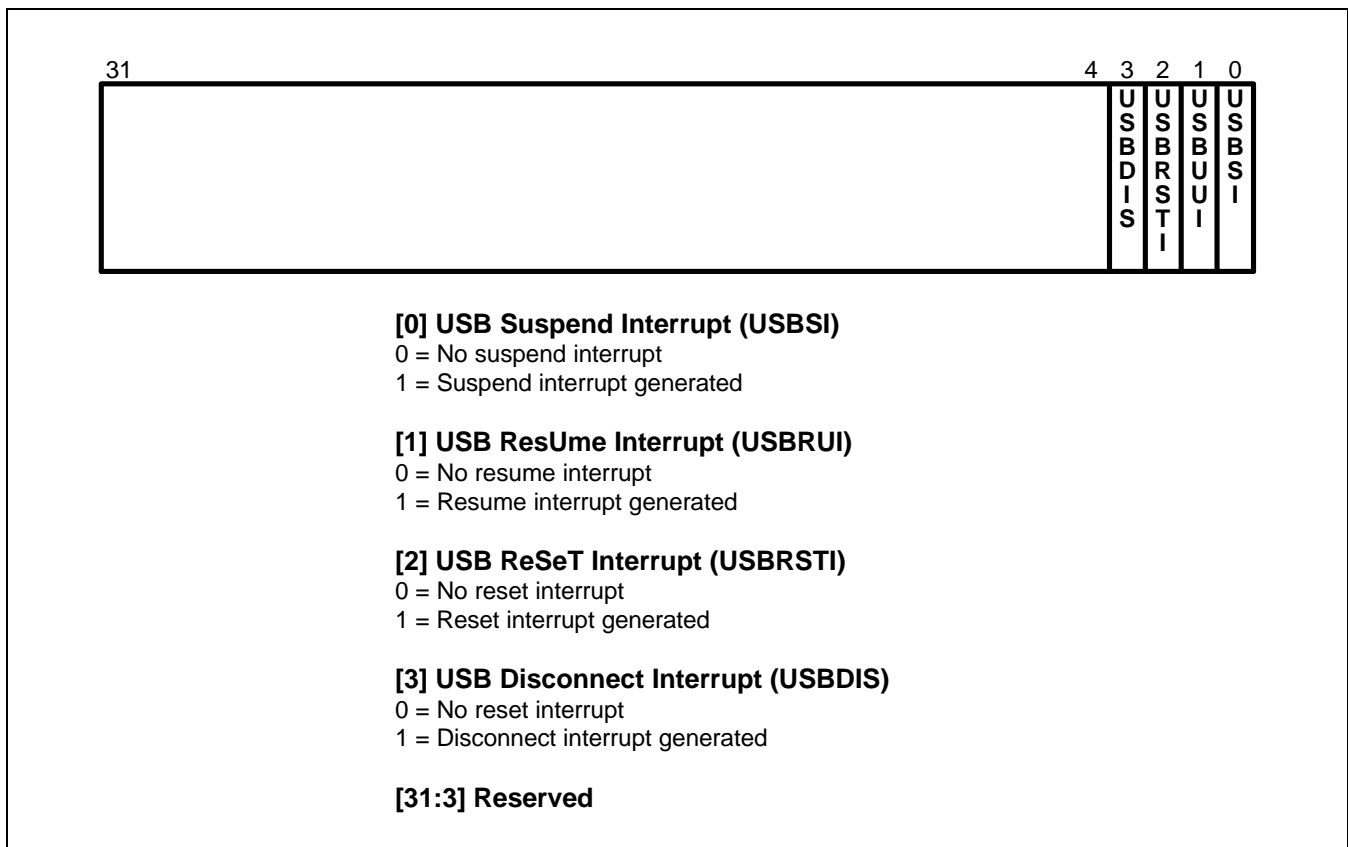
31 4 3 2 1 0

USBDIS USBRSTI USBUUI USBSI

**[0] USB Suspend Interrupt (USBSI)**
0 = No suspend interrupt
1 = Suspend interrupt generated

**[1] USB ResUme Interrupt (USBRUI)**
0 = No resume interrupt
1 = Resume interrupt generated

**[2] USB ReSeT Interrupt (USBRSTI)**
0 = No reset interrupt
1 = Reset interrupt generated

**[3] USB Disconnect Interrupt (USBDIS)**
0 = No reset interrupt
1 = Disconnect interrupt generated

**[31:3] Reserved**